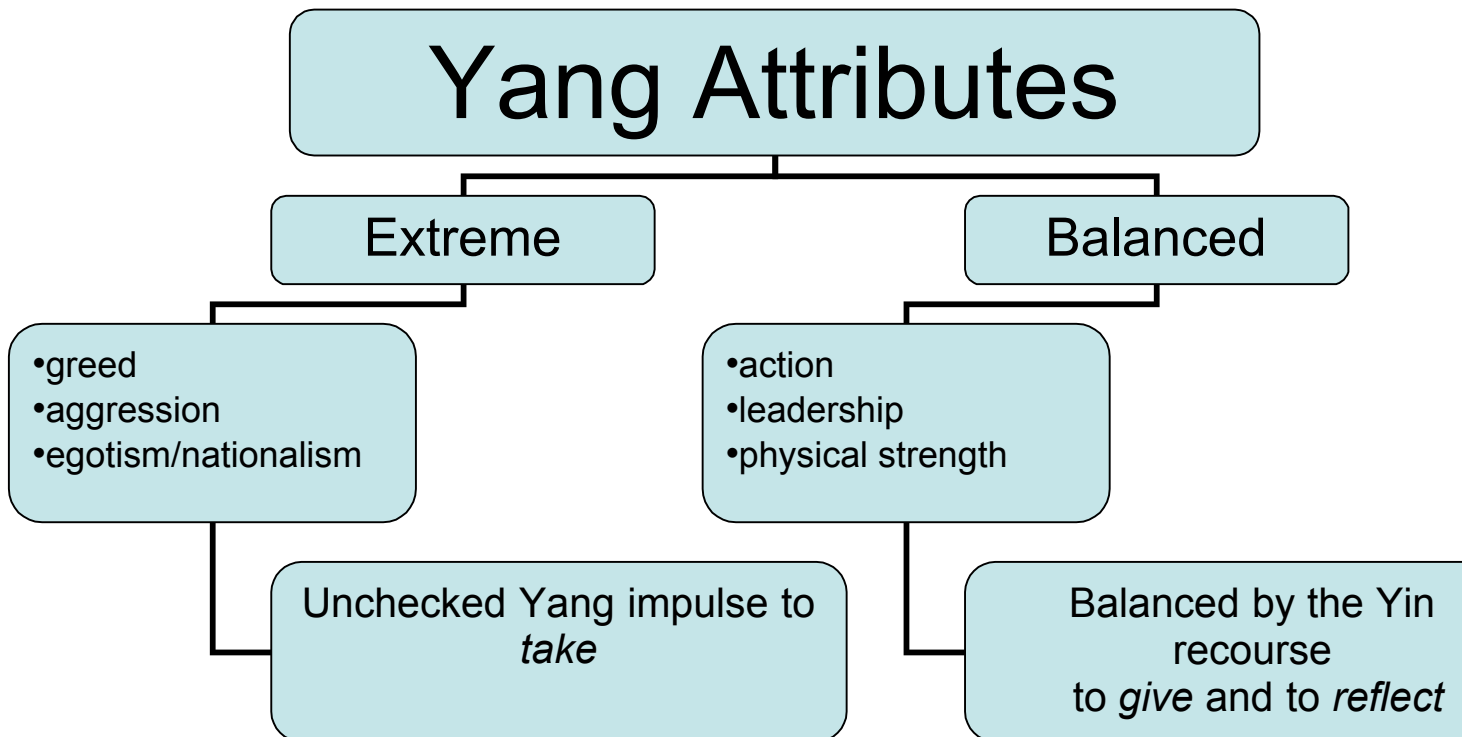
Yang Attributes

Extreme

Balanced

•greed
•aggression
•egotism/nationalism

•action
•leadership
•physical strength

Unchecked Yang impulse to *take*

Balanced by the Yin recourse to *give* and to *reflect*